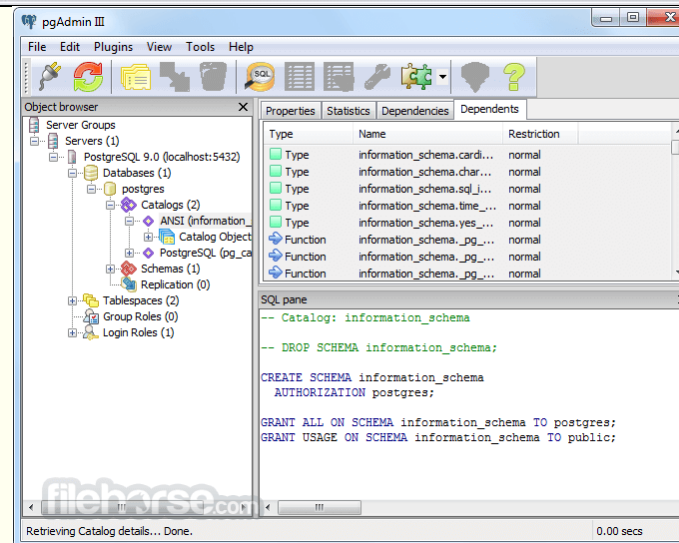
pgAdmin III

File Edit Plugins View Tools Help

Object browser

Server Groups
Servers (1)
PostgreSQL 9.0 (localhost:5432)
Databases (1)
postgres
Catalogs (2)
ANSI (information_
Catalog Object
PostgreSQL (pg_ca
Schemas (1)
Replication (0)
Tablespaces (2)
Group Roles (0)
Login Roles (1)

Properties Statistics Dependencies Dependents

| Type | Name | Restriction |
|---|---|---|
| Type | information_schema.cardi... | normal |
| Type | information_schema.char... | normal |
| Type | information_schema.sql_i... | normal |
| Type | information_schema.time_... | normal |
| Type | information_schema.yes_... | normal |
| Function | information_schema._pg_... | normal |
| Function | information_schema._pg_... | normal |
| Function | information_schema._pg_... | normal |

SQL pane

-- Catalog: information_schema

-- DROP SCHEMA information_schema;

CREATE SCHEMA information_schema
  AUTHORIZATION postgres;

GRANT ALL ON SCHEMA information_schema TO postgres;
GRANT USAGE ON SCHEMA information_schema TO public;

filehorse.com

Retrieving Catalog details... Done. 0.00 secs